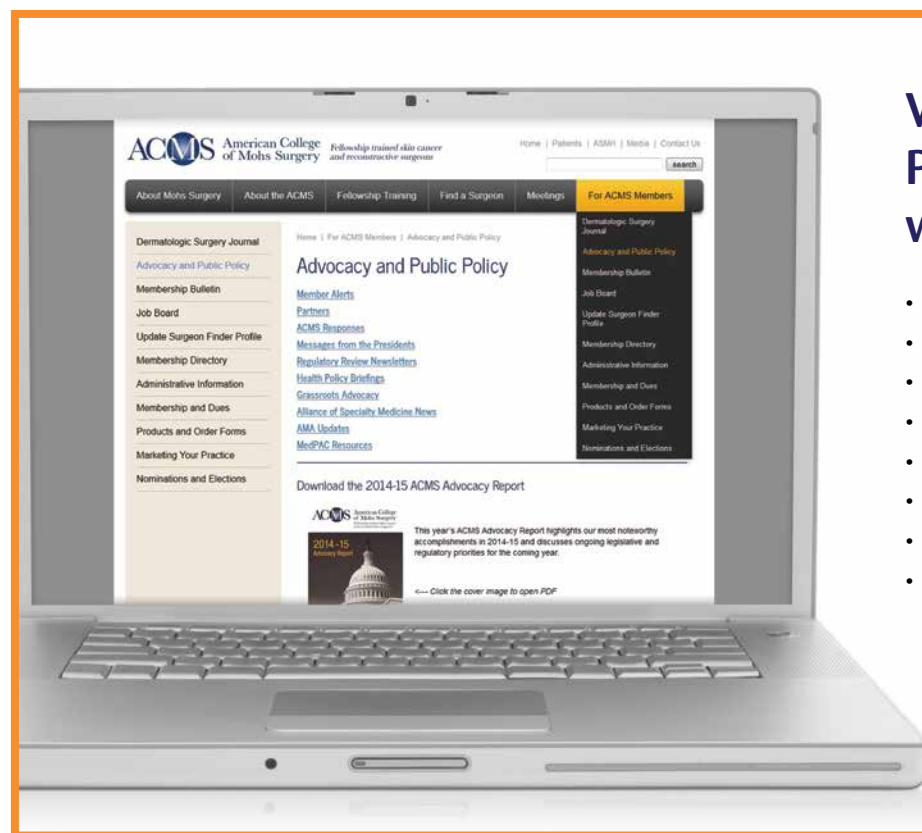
ACMS American College of Mohs Surgery Fellowship trained skin cancer and reconstructive surgeons

Home | Patients | ASMH | Media | Contact Us

search

About Mohs Surgery | About the ACMS | Fellowship Training | Find a Surgeon | Meetings | For ACMS Members

Dermatologic Surgery Journal
Advocacy and Public Policy
Membership Bulletin
Job Board
Update Surgeon Finder Profile
Membership Directory
Administrative Information
Membership and Dues
Products and Order Forms
Marketing Your Practice
Nominations and Elections

Home | For ACMS Members | Advocacy and Public Policy

Advocacy and Public Policy

Member Alerts
Partners
ACMS Responses
Messages from the Presidents
Regulatory Review Newsletters
Health Policy Briefings
Grassroots Advocacy
Alliance of Specialty Medicine News
AMA Updates
MedPAC Resources

Dermatologic Surgery Journal
Advocacy and Public Policy
Membership Bulletin
Job Board
Update Surgeon Finder Profile
Membership Directory
Administrative Information
Membership and Dues
Products and Order Forms
Marketing Your Practice
Nominations and Elections

Download the 2014-15 ACMS Advocacy Report

ACMS American College of Mohs Surgery

2014-15 Advocacy Report

This year's ACMS Advocacy Report highlights our most noteworthy accomplishments in 2014-15 and discusses ongoing legislative and regulatory priorities for the coming year.

<--- Click the cover image to open PDF

V
P
W

•
•
•
•
•
•
•
•